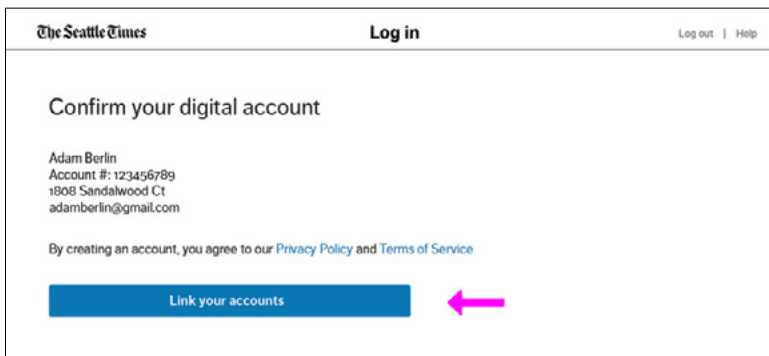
The Seattle Times

Log in

Log out | Help

Confirm your digital account

Adam Berlin
Account #: 123456789
1808 Sandalwood Ct
adamberlin@gmail.com

By creating an account, you agree to our Privacy Policy and Terms of Service

Link your accounts